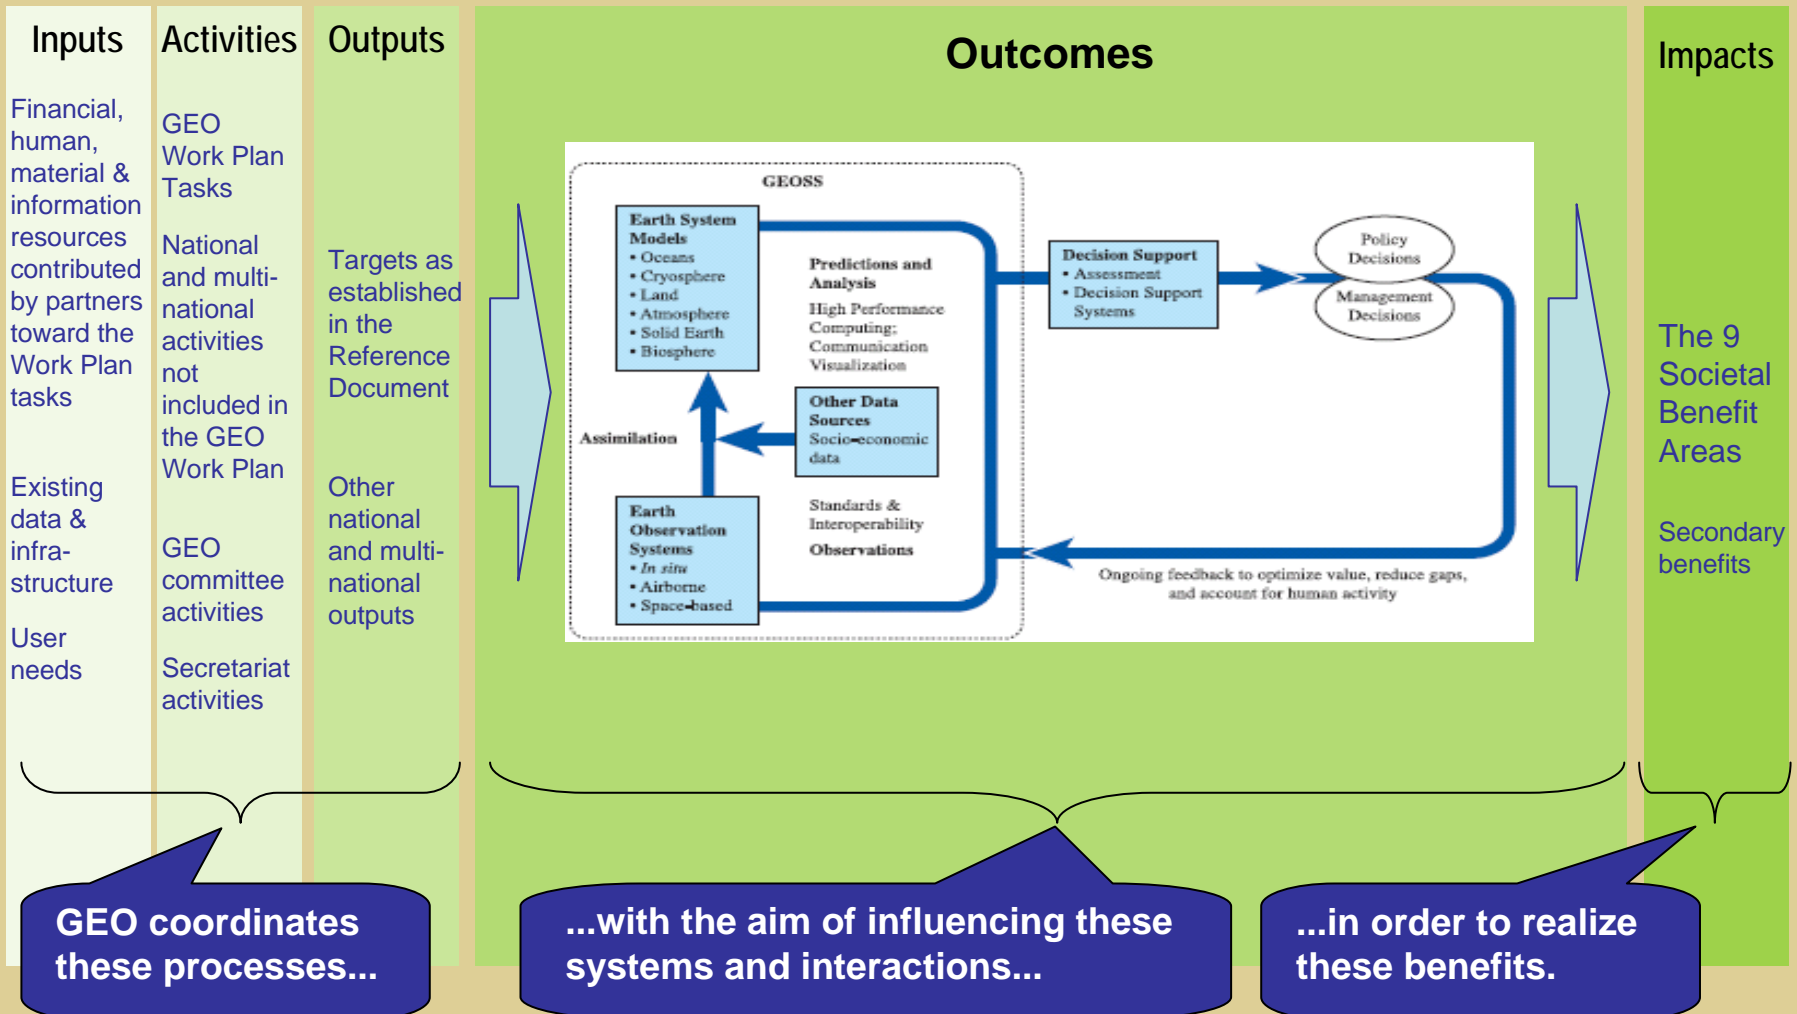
Inputs

Financial, human, material & information resources contributed by partners toward the Work Plan tasks

Existing data & infra-structure

User needs

Activities

GEO Work Plan Tasks

National and multi-national activities not included in the GEO Work Plan

GEO committee activities

Secretariat activities

Outputs

Targets as established in the Reference Document

Other national and multi-national outputs

Outcomes

GEOSS

Earth System Models
• Oceans
• Cryosphere
• Land
• Atmosphere
• Solid Earth
• Biosphere

Predictions and Analysis

High Performance Computing; Communication Visualization

Other Data Sources
Socio-economic data

Assimilation

Earth Observation Systems
• In situ
• Airborne
• Space-based

Standards & Interoperability

Observations

Decision Support
• Assessment
• Decision Support Systems

Policy Decisions

Management Decisions

Ongoing feedback to optimize value, reduce gaps, and account for human activity

Impacts

The 9 Societal Benefit Areas

Secondary benefits

GEO coordinates these processes...

...with the aim of influencing these systems and interactions...

...in order to realize these benefits.